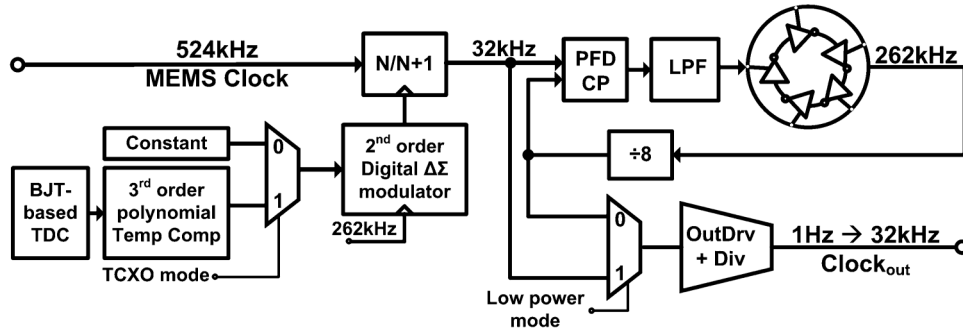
524kHz
MEMS Clock

N/N+1

32kHz

PFD
CP

LPF

262kHz

÷8

Constant

0

1

2$^{nd}$ order
Digital ΔΣ
modulator

BJT-
based
TDC

3$^{rd}$ order
polynomial
Temp Comp

262kHz

TCXO mode

0

1

OutDrv
+ Div

1Hz → 32kHz
Clock$_{out}$

Low power
mode